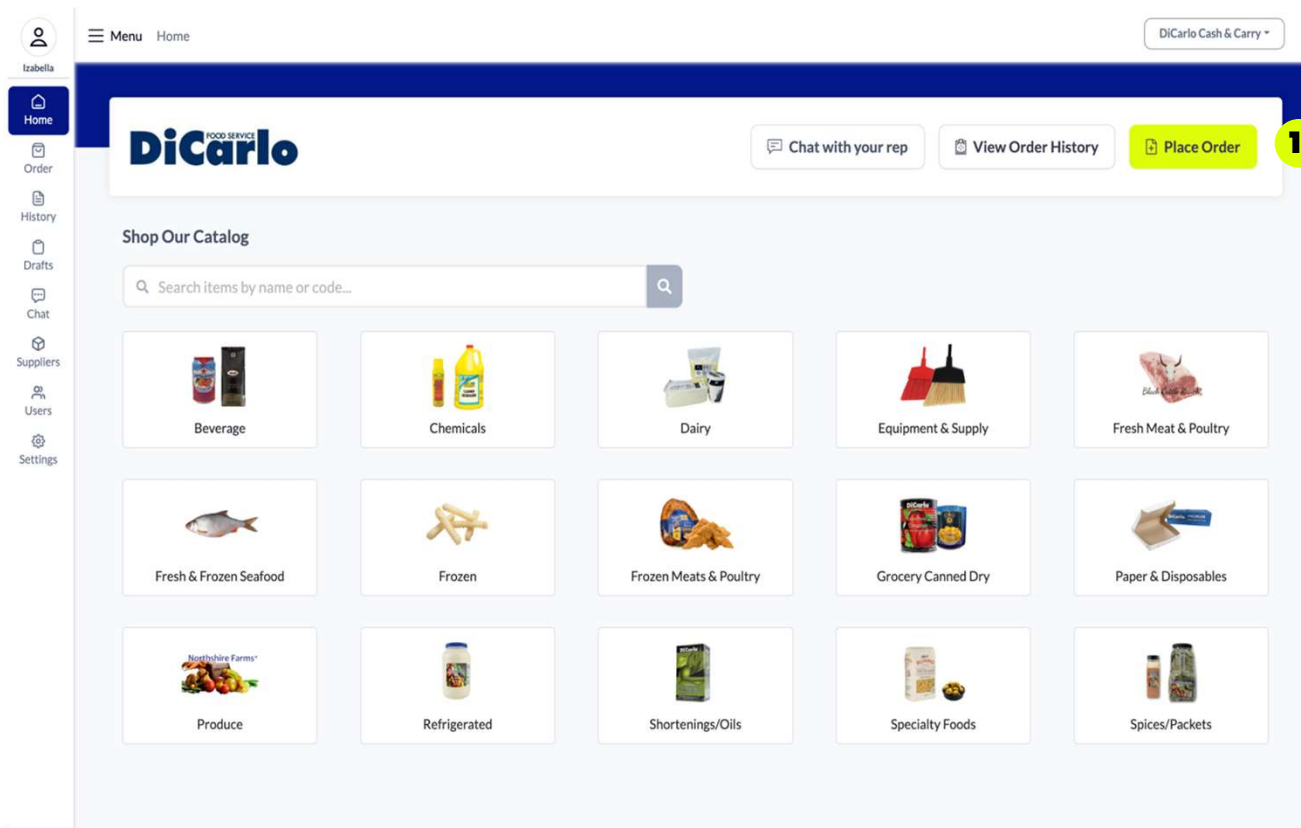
Izabella

Home
Order
History
Drafts
Chat
Suppliers
Users
Settings

Menu Home

DiCarlo Cash & Carry

DiCarlo FOOD SERVICE

Chat with your rep
View Order History
Place Order

1

Shop Our Catalog

Search items by name or code...

Beverage
Chemicals
Dairy
Equipment & Supply
Fresh Meat & Poultry
Fresh & Frozen Seafood
Frozen
Frozen Meats & Poultry
Grocery Canned Dry
Paper & Disposables
Northshire Farms
Produce
Refrigerated
Shortenings/Oils
Specialty Foods
Spices/Packets